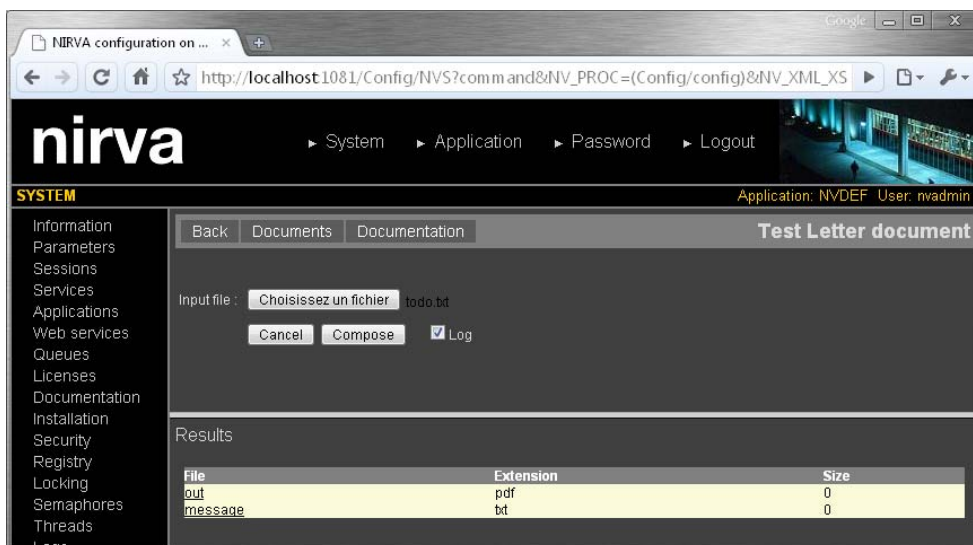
NIRVA configuration on ... ×

Google

http://localhost:1081/Config/NVS?command&NV_PROC=(Config/config)&NV_XML_XS

nirva

► System ► Application ► Password ► Logout

SYSTEM

Application: NVDEF User: nvadmin

Information
Parameters
Sessions
Services
Applications
Web services
Queues
Licenses
Documentation
Installation
Security
Registry
Locking
Semaphores
Threads

Back Documents Documentation

Test Letter document

Input file : Choisissez un fichier todo.txt

Cancel Compose Log

Results

| File | Extension | Size |
|---|---|---|
| out | pdf | 0 |
| message | txt | 0 |